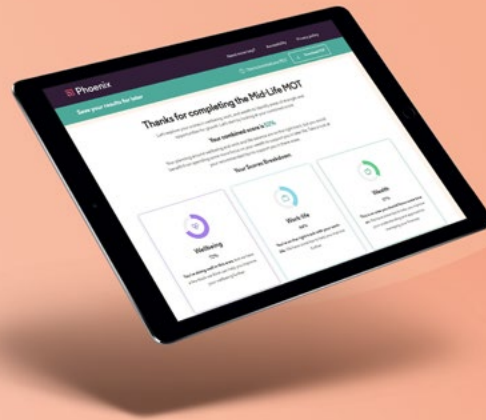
Phoenix

Need more help? Accessibility Privacy policy

Save your results for later

Thanks for completing the Mid-Life MOT

Your combined score is 52%

Your Scores Breakdown

Wellbeing

72%

Work life

Wealth

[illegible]